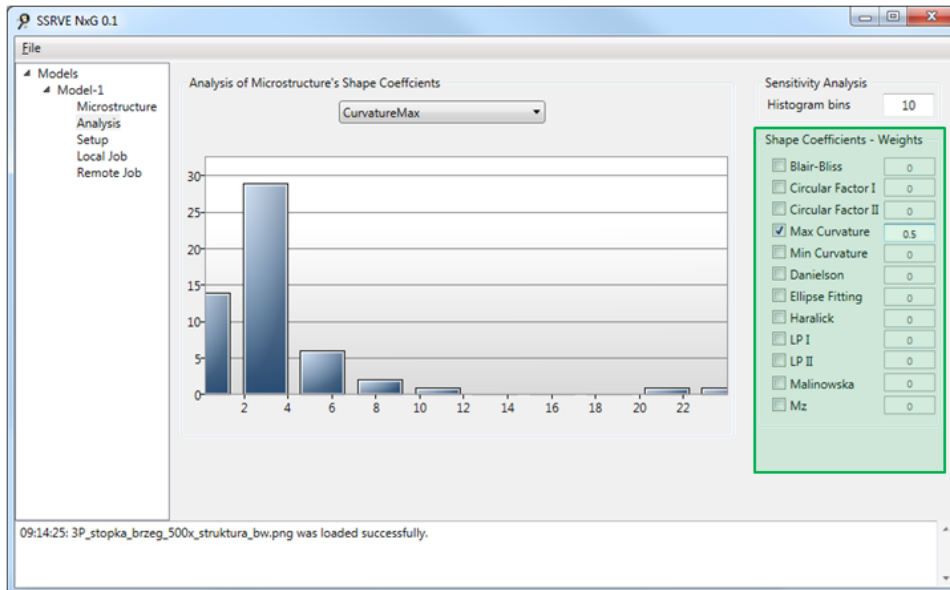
SSRVE NxG 0.1

File

Models
Model-1
Microstructure
Analysis
Setup
Local Job
Remote Job

Analysis of Microstructure's Shape Coeffcients

CurvatureMax

30
25
20
15
10
5
0
2
4
6
8
10
12
14
16
18
20
22

Sensitivity Analysis
Histogram bins 10

Shape Coefficients - Weights

| | | |
|---|---|---|
| ☐ | Blair-Bliss | 0 |
| ☐ | Circular Factor I | 0 |
| ☐ | Circular Factor II | 0 |
| ☑ | Max Curvature | 0.5 |
| ☐ | Min Curvature | 0 |
| ☐ | Danielson | 0 |
| ☐ | Ellipse Fitting | 0 |
| ☐ | Haralick | 0 |
| ☐ | LP I | 0 |
| ☐ | LP II | 0 |
| ☐ | Malinowska | 0 |
| ☐ | Mz | 0 |

09:14:25: 3P_stopka_brzeg_500x_struktura_bw.png was loaded successfully.